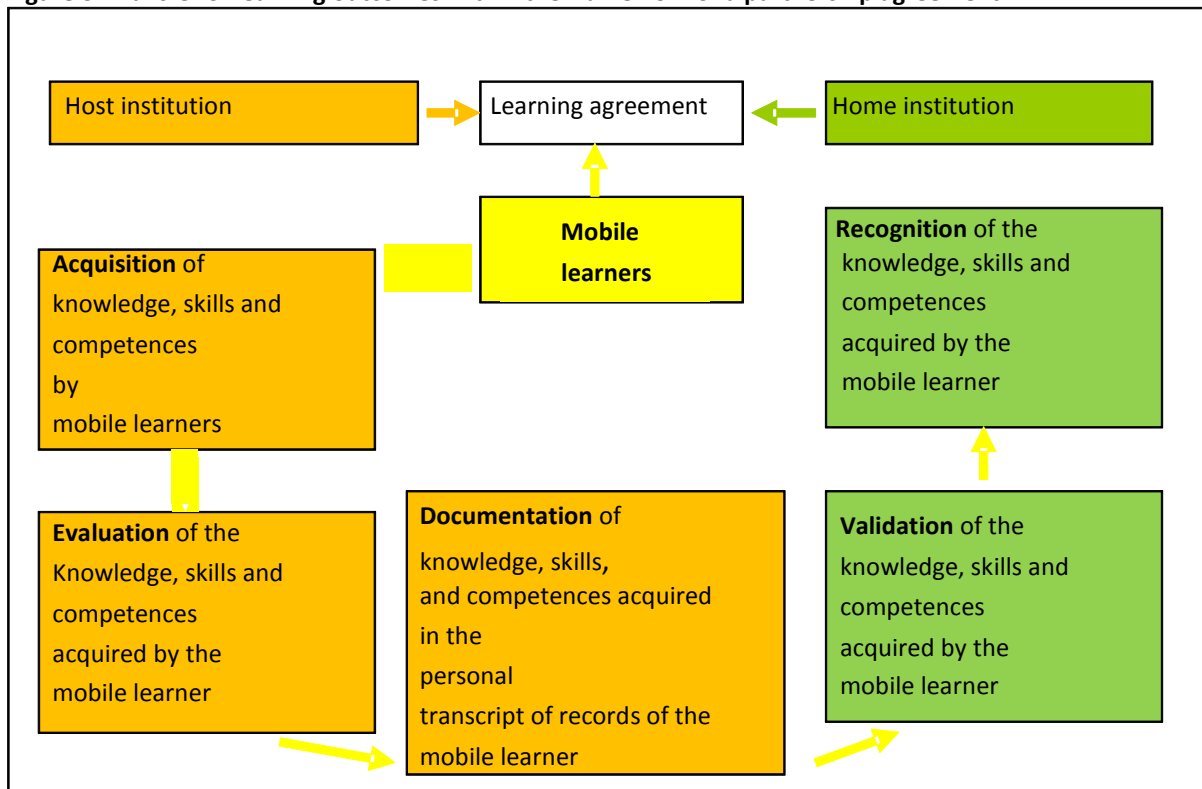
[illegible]

Host institution

Learning agreement

Home institution

Mobile learners

Acquisition of knowledge, skills and competences by mobile learners

Recognition of the knowledge, skills and competences acquired by the mobile learner

Evaluation of the Knowledge, skills and competences acquired by the mobile learner

Documentation of knowledge, skills, and competences acquired in the personal transcript of records of the mobile learner

Validation of the knowledge, skills and competences acquired by the mobile learner